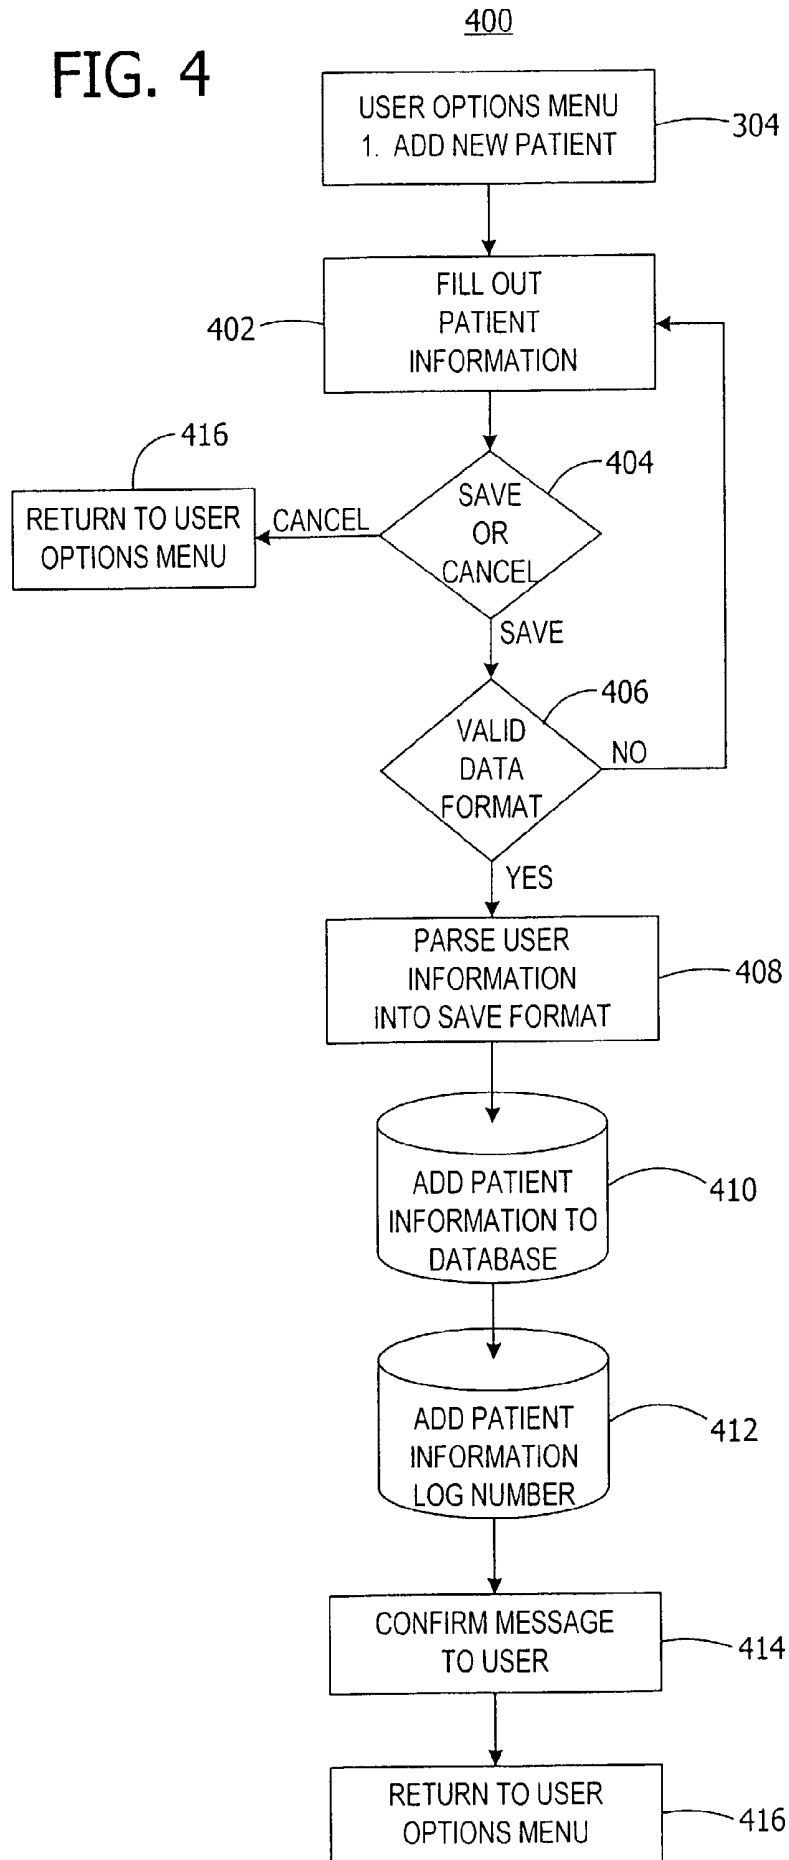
400

FIG. 4

USER OPTIONS MENU
1. ADD NEW PATIENT

304

FILL OUT PATIENT INFORMATION

402

416

RETURN TO USER OPTIONS MENU

CANCEL

SAVE OR CANCEL

404

SAVE

406

VALID DATA FORMAT

NO

YES

PARSE USER INFORMATION INTO SAVE FORMAT

408

ADD PATIENT INFORMATION TO DATABASE

410

ADD PATIENT INFORMATION LOG NUMBER

412

CONFIRM MESSAGE TO USER

414

RETURN TO USER OPTIONS MENU

416